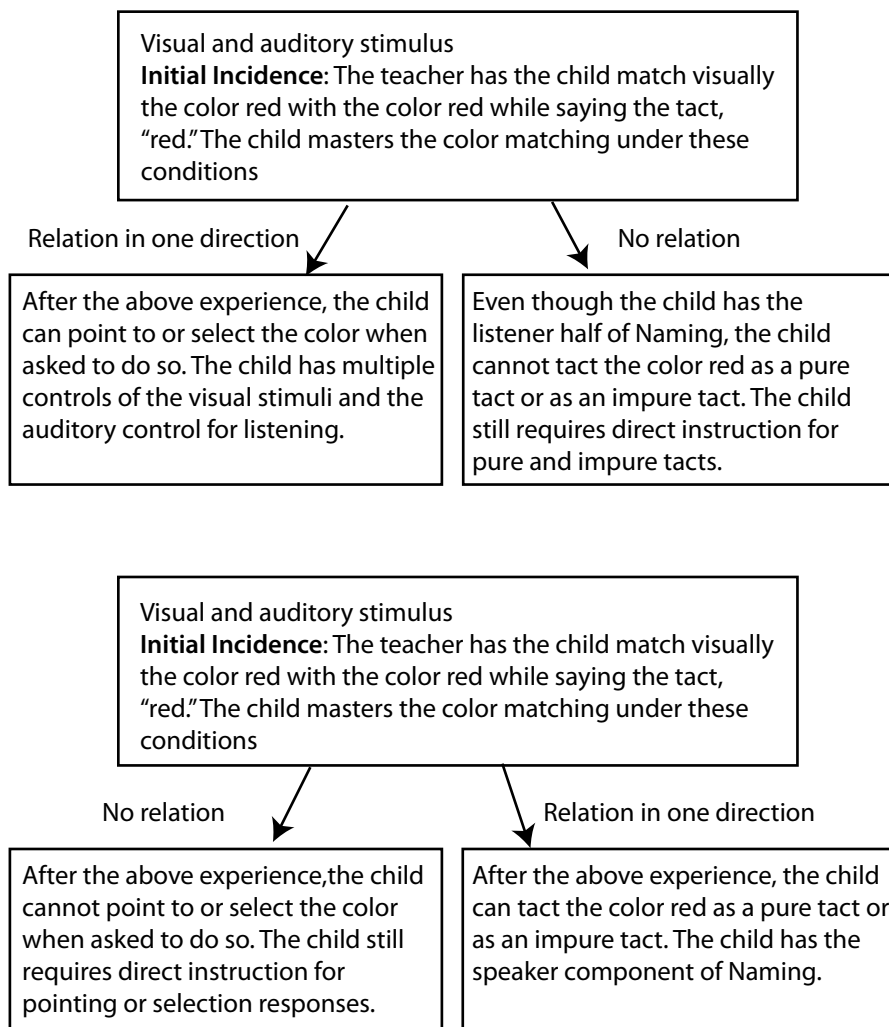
Visual and auditory stimulus
**Initial Incidence**: The teacher has the child match visually the color red with the color red while saying the tact, “red.” The child masters the color matching under these conditions

Relation in one direction

No relation

After the above experience, the child can point to or select the color when asked to do so. The child has multiple controls of the visual stimuli and the auditory control for listening.

Even though the child has the listener half of Naming, the child cannot tact the color red as a pure tact or as an impure tact. The child still requires direct instruction for pure and impure tacts.

Visual and auditory stimulus
**Initial Incidence**: The teacher has the child match visually the color red with the color red while saying the tact, “red.” The child masters the color matching under these conditions

No relation

Relation in one direction

After the above experience,the child cannot point to or select the color when asked to do so. The child still requires direct instruction for pointing or selection responses.

After the above experience, the child can tact the color red as a pure tact or as an impure tact. The child has the speaker component of Naming.